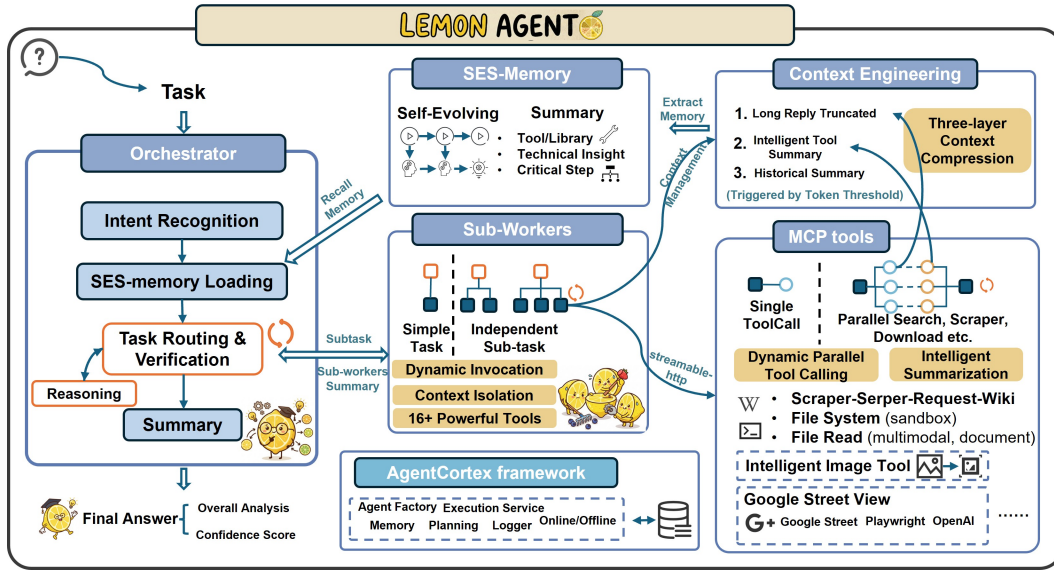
LEMON AGENT

Task

Orchestrator

Intent Recognition

SES-memory Loading

Task Routing & Verification

Reasoning

Summary

Final Answer
Overall Analysis
Confidence Score

Recall Memory

SES-Memory

Self-Evolving

Summary
• Tool/Library
• Technical Insight
• Critical Step

Extract Memory

Context Management

Sub-Workers

Simple Task

Independent Sub-task

Dynamic Invocation

Context Isolation

16+ Powerful Tools

Subtask

Sub-workers Summary

streamable-http

Context Engineering

1. Long Reply Truncated
2. Intelligent Tool Summary
3. Historical Summary
(Triggered by Token Threshold)

Three-layer Context Compression

MCP tools

Single ToolCall

Parallel Search, Scraper, Download etc.

Dynamic Parallel Tool Calling

Intelligent Summarization

• Scraper-Serper-Request-Wiki
• File System (sandbox)
• File Read (multimodal, document)

Intelligent Image Tool

Google Street View
Google Street Playwright OpenAI ......

AgentCortex framework

Agent Factory Execution Service
Memory Planning Logger Online/Offline